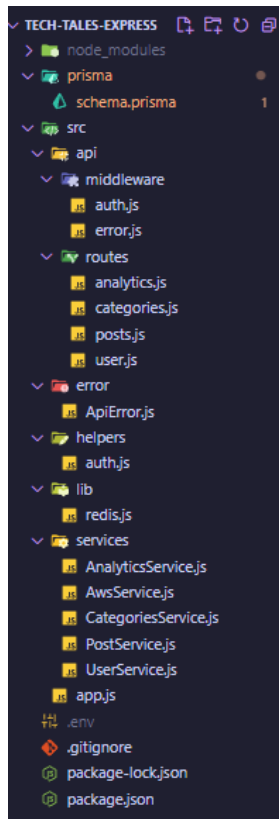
TECH-TALES-EXPRESS
node_modules
prisma
schema.prisma 1
src
api
middleware
auth.js
error.js
routes
analytics.js
categories.js
posts.js
user.js
error
ApiError.js
helpers
auth.js
lib
redis.js
services
AnalyticsService.js
AwsService.js
CategoriesService.js
PostService.js
UserService.js
app.js
.env
.gitignore
package-lock.json
package.json